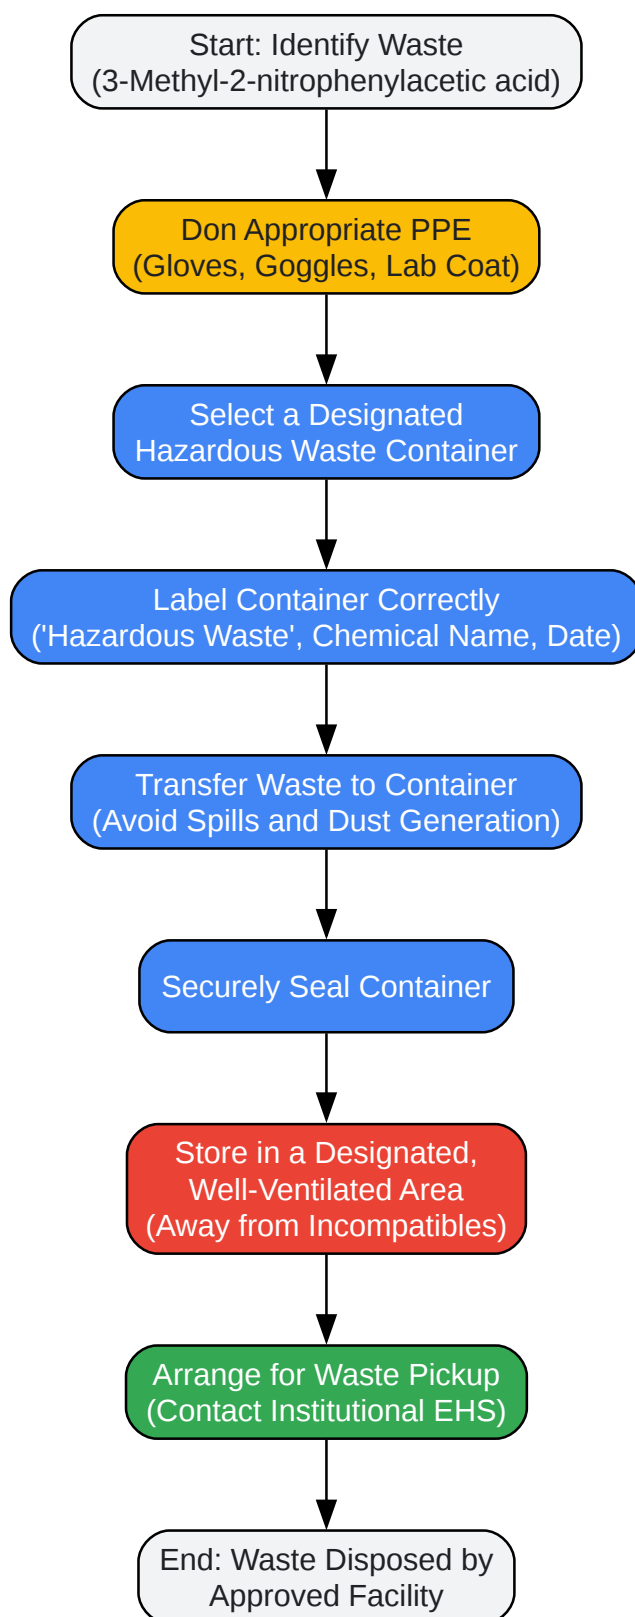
Start: Identify Waste
(3-Methyl-2-nitrophenylacetic acid)

Don Appropriate PPE
(Gloves, Goggles, Lab Coat)

Select a Designated
Hazardous Waste Container

Label Container Correctly
('Hazardous Waste', Chemical Name, Date)

Transfer Waste to Container
(Avoid Spills and Dust Generation)

Securely Seal Container

Store in a Designated,
Well-Ventilated Area
(Away from Incompatibles)

Arrange for Waste Pickup
(Contact Institutional EHS)

End: Waste Disposed by
Approved Facility